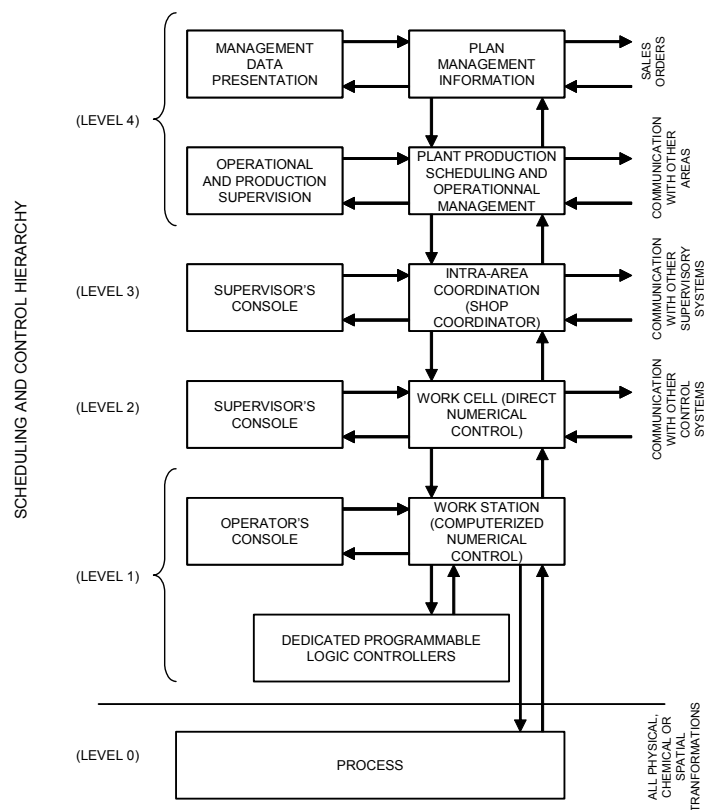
SCHEDULING AND CONTROL HIERARCHY

(LEVEL 4)

MANAGEMENT DATA PRESENTATION

PLAN MANAGEMENT INFORMATION

SALES ORDERS

OPERATIONAL AND PRODUCTION SUPERVISION

PLANT PRODUCTION SCHEDULING AND OPERATIONNAL MANAGEMENT

COMMUNICATION WITH OTHER AREAS

(LEVEL 3)

SUPERVISOR'S CONSOLE

INTRA-AREA COORDINATION (SHOP COORDINATOR)

COMMUNICATION WITH OTHER SUPERVISORY SYSTEMS

(LEVEL 2)

SUPERVISOR'S CONSOLE

WORK CELL (DIRECT NUMERICAL CONTROL)

COMMUNICATION WITH OTHER CONTROL SYSTEMS

(LEVEL 1)

OPERATOR'S CONSOLE

WORK STATION (COMPUTERIZED NUMERICAL CONTROL)

DEDICATED PROGRAMMABLE LOGIC CONTROLLERS

(LEVEL 0)

PROCESS

ALL PHYSICAL, CHEMICAL OR SPATIAL TRANFORMATIONS